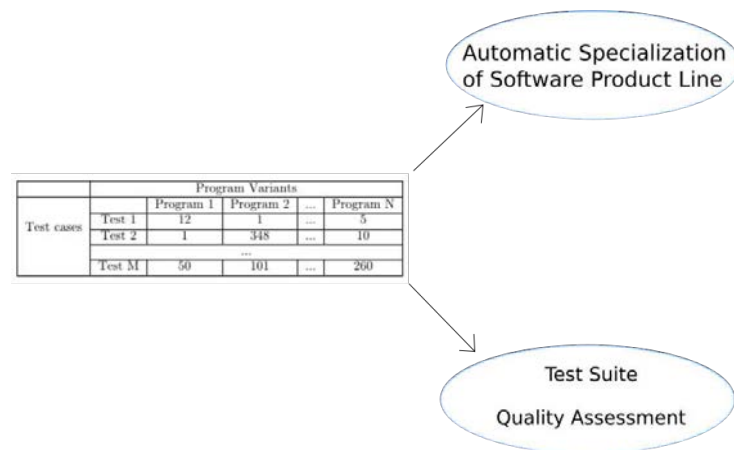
Automatic Specialization of Software Product Line

| | Program Variants | | | |
|---|---|---|---|---|
| | | Program 1 | Program 2 | ... | Program N |
| Test cases | Test 1 | 12 | 1 | ... | 5 |
| | Test 2 | 1 | 348 | ... | 10 |
| | | | ... | | |
| | Test M | 50 | 101 | ... | 260 |

Test Suite

Quality Assessment